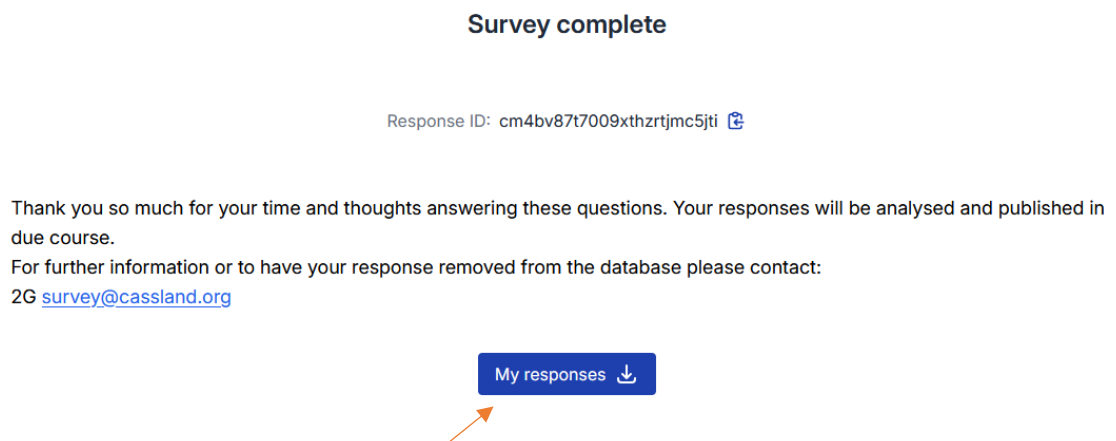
Survey complete

Response ID: cm4bv87t7009xthzrtjmc5jti

Thank you so much for your time and thoughts answering these questions. Your responses will be analysed and published in due course.
For further information or to have your response removed from the database please contact:
2G survey@cassland.org

My responses